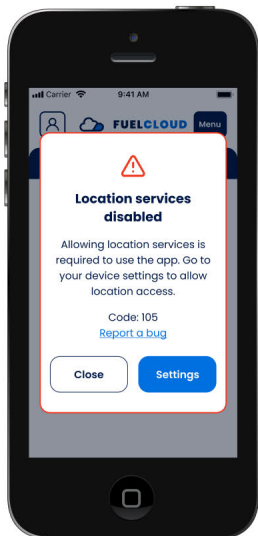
Carrier 9:41 AM

FUELCLOUD Menu

Location services disabled

Allowing location services is required to use the app. Go to your device settings to allow location access.

Code: 105

Report a bug

Close

Settings